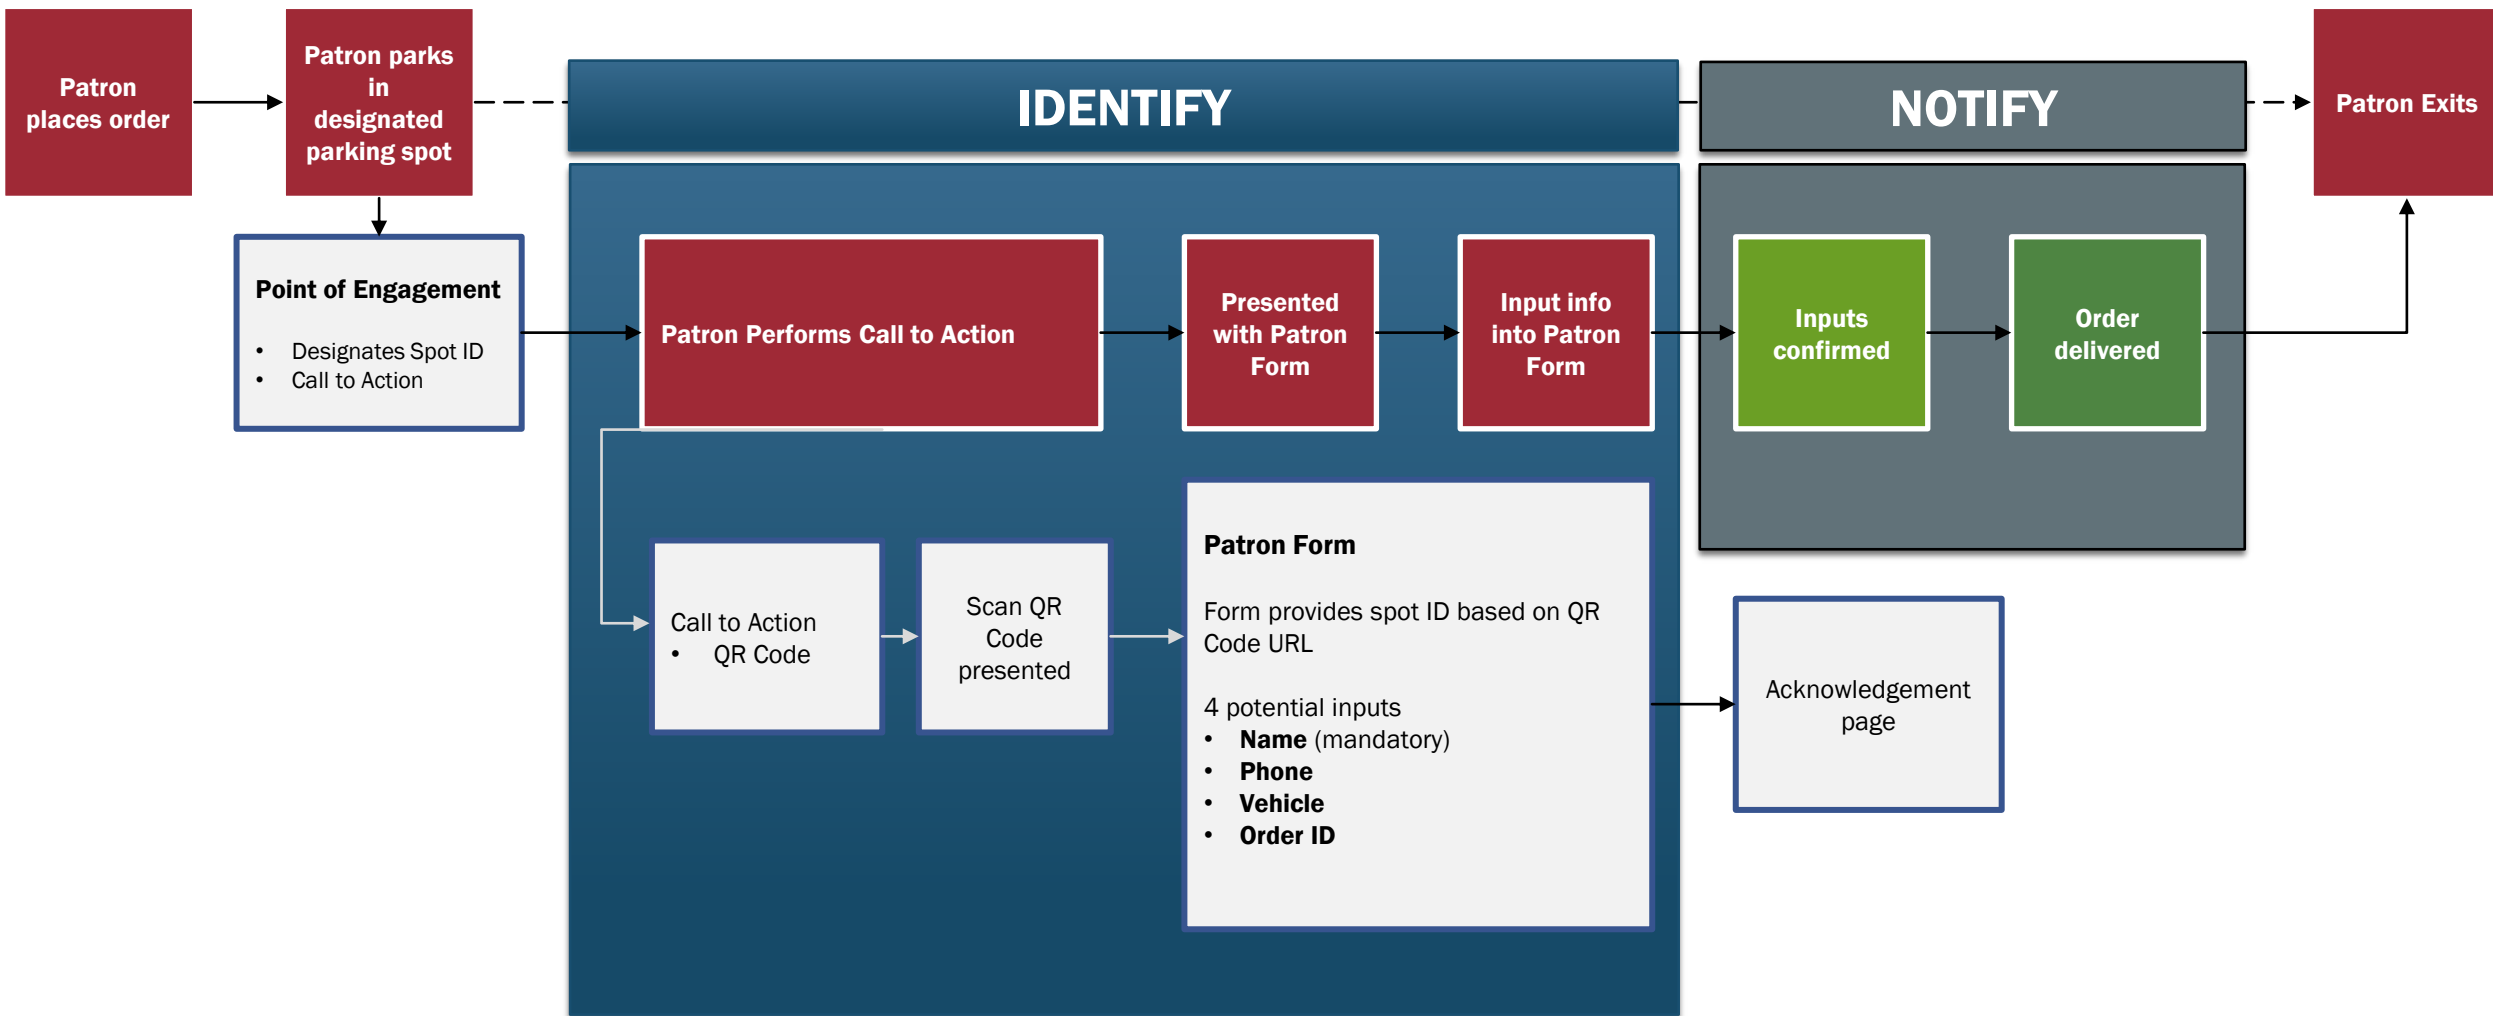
Patron places order

Patron parks in designated parking spot

IDENTIFY

NOTIFY

Patron Exits

Point of Engagement

- Designates Spot ID
- Call to Action

Patron Performs Call to Action

Presented with Patron Form

Input info into Patron Form

Inputs confirmed

Order delivered

Call to Action
- QR Code

Scan QR Code presented

Patron Form

Form provides spot ID based on QR Code URL

4 potential inputs
- **Name** (mandatory)
- **Phone**
- **Vehicle**
- **Order ID**

Acknowledgement page